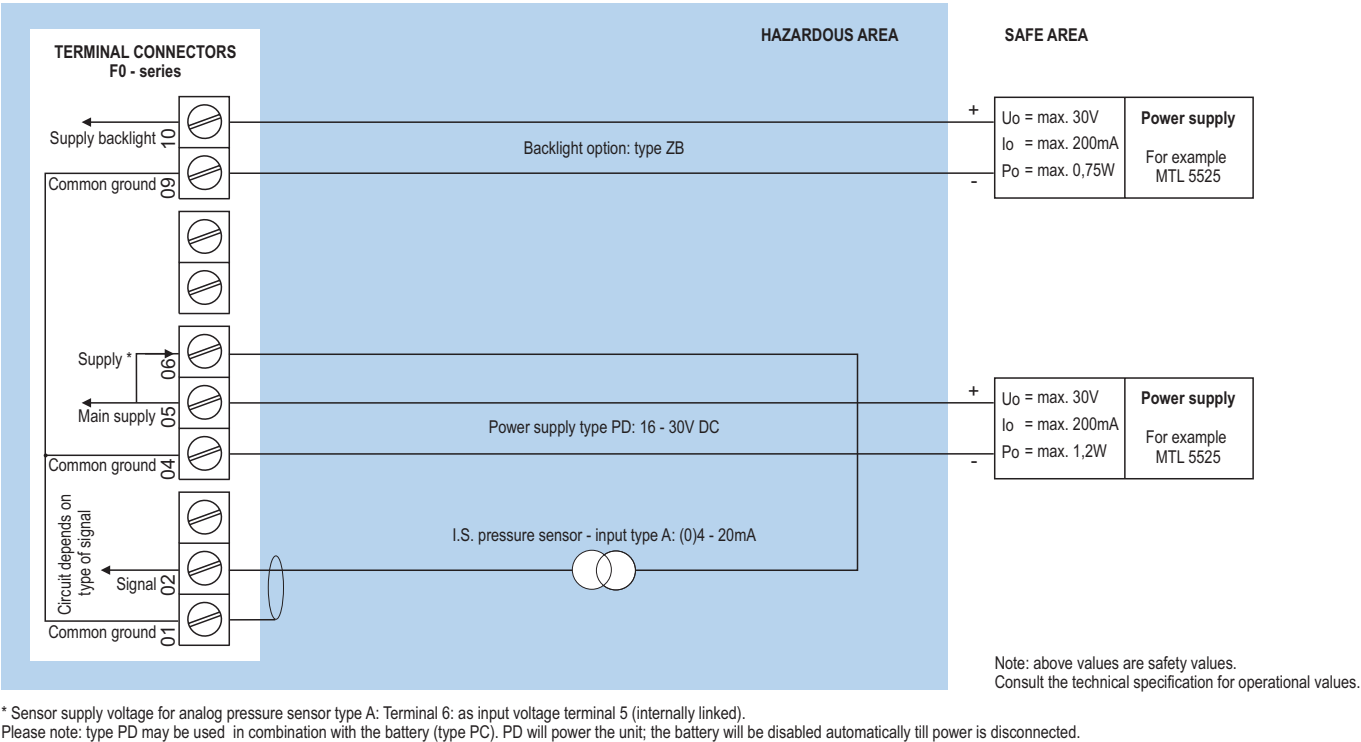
TERMINAL CONNECTORS
F0 - series

HAZARDOUS AREA

SAFE AREA

Supply backlight 10

Common ground 09

Backlight option: type ZB

+
-

Uo = max. 30V
Io = max. 200mA
Po = max. 0,75W

Power supply
For example
MTL 5525

Supply * 06

Main supply 05

Common ground 04

Power supply type PD: 16 - 30V DC

+
-

Uo = max. 30V
Io = max. 200mA
Po = max. 1,2W

Power supply
For example
MTL 5525

Circuit depends on type of signal

Signal 02

Common ground 01

I.S. pressure sensor - input type A: (0)4 - 20mA

Note: above values are safety values.
Consult the technical specification for operational values.

* Sensor supply voltage for analog pressure sensor type A: Terminal 6: as input voltage terminal 5 (internally linked).
Please note: type PD may be used in combination with the battery (type PC). PD will power the unit; the battery will be disabled automatically till power is disconnected.